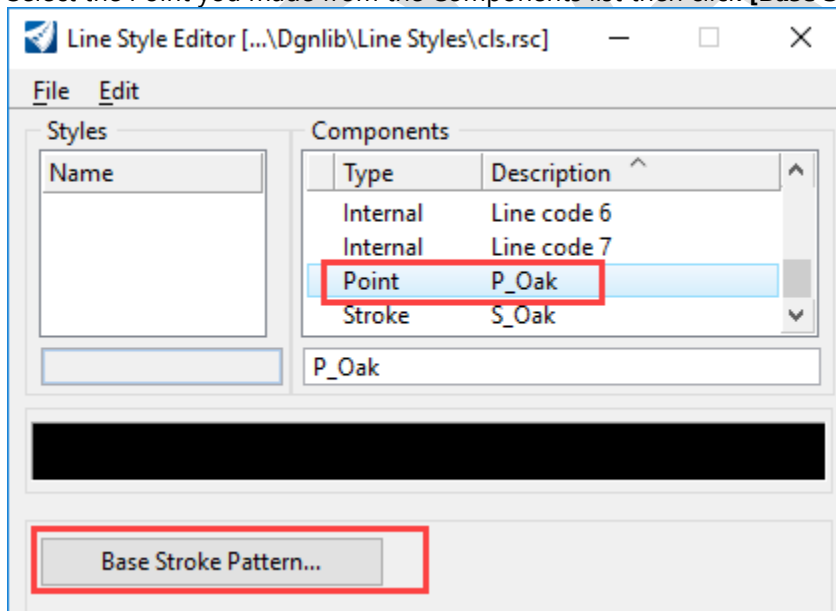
Line Style Editor [...\Dgnlib\Line Styles\cls.rsc]

File Edit

Styles

| Name |
|---|

Components

| Type | Description |
|---|---|
| Internal | Line code 6 |
| Internal | Line code 7 |
| Point | P_Oak |
| Stroke | S_Oak |

P_Oak

Base Stroke Pattern...